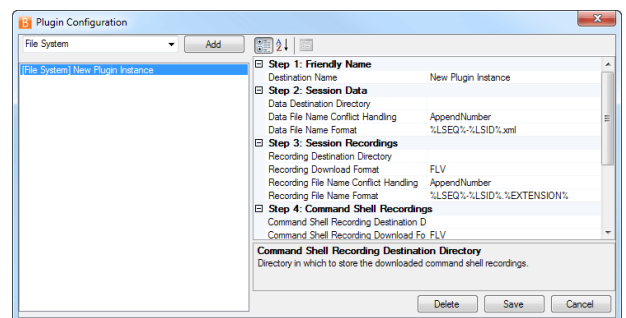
Plugin Configuration

File System

Add

[File System] New Plugin Instance

Step 1: Friendly Name

| | |
|---|---|
| Destination Name | New Plugin Instance |

Step 2: Session Data

| | |
|---|---|
| Data Destination Directory | |
| Data File Name Conflict Handling | AppendNumber |
| Data File Name Format | %LSEQ%-%LSID%.xml |

Step 3: Session Recordings

| | |
|---|---|
| Recording Destination Directory | |
| Recording Download Format | FLV |
| Recording File Name Conflict Handling | AppendNumber |
| Recording File Name Format | %LSEQ%-%LSID%.%EXTENSION% |

Step 4: Command Shell Recordings

| | |
|---|---|
| Command Shell Recording Destination D | |
| Command Shell Recording Download Fo | FLV |

Command Shell Recording Destination Directory

Directory in which to store the downloaded command shell recordings.

Delete

Save

Cancel